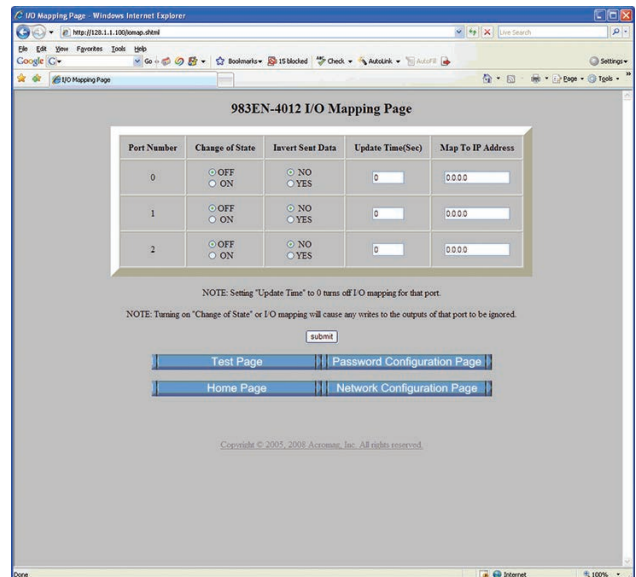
I/O Mapping Page - Windows Internet Explorer

http://128.1.1.100/iomap.shtml

Live Search

File Edit View Favorites Tools Help

Google G Go Bookmarks 15 blocked Check AutoLink AutoFill Settings

I/O Mapping Page

Page Tools

983EN-4012 I/O Mapping Page

| Port Number | Change of State | Invert Sent Data | Update Time(Sec) | Map To IP Address |
|---|---|---|---|---|
| 0 | OFF ON | NO YES | 0 | 0.0.0.0 |
| 1 | OFF ON | NO YES | 0 | 0.0.0.0 |
| 2 | OFF ON | NO YES | 0 | 0.0.0.0 |

NOTE: Setting "Update Time" to 0 turns off I/O mapping for that port.

NOTE: Turning on "Change of State" or I/O mapping will cause any writes to the outputs of that port to be ignored.

submit

Test Page

Password Configuration Page

Home Page

Network Configuration Page

Copyright © 2005, 2008 Acromag, Inc. All rights reserved.

Done

Internet

100%